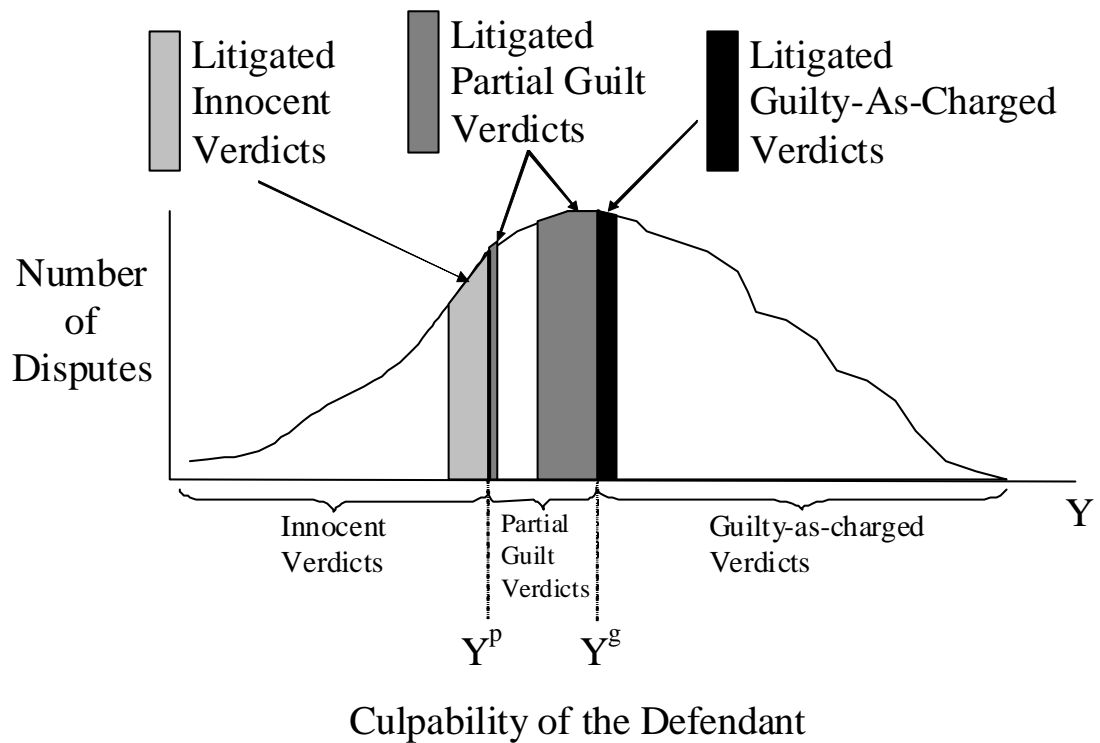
Litigated Innocent Verdicts

Litigated Partial Guilt Verdicts

Litigated Guilty-As-Charged Verdicts

Number of Disputes

Innocent Verdicts

Partial Guilt Verdicts

Guilty-as-charged Verdicts

Y

$Y^p$

$Y^g$

Culpability of the Defendant